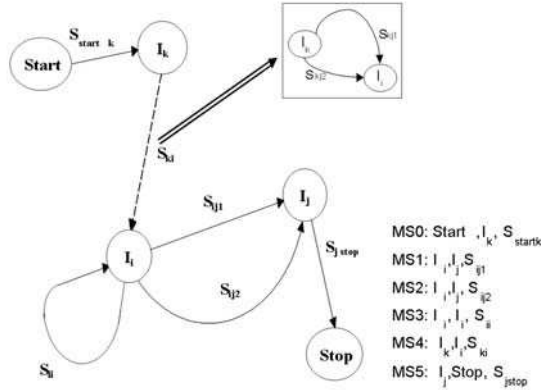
$S_{start\ k}$

Start

$I_k$

$I_k$

$S_{kj1}$

$S_{kj2}$

$I_i$

$S_{ki}$

$I_j$

$S_{ij1}$

$I_i$

$S_{j\ stop}$

$S_{ij2}$

$S_{ii}$

Stop

MS0: Start , $I_k$, $S_{startk}$

MS1: $I_i$,$I_j$,$S_{ij1}$

MS2: $I_i$,$I_j$, $S_{ij2}$

MS3: $I_i$, $I_i$, $S_{ii}$

MS4: $I_k$,$I_i$,$S_{ki}$

MS5: $I_j$,Stop, $S_{jstop}$